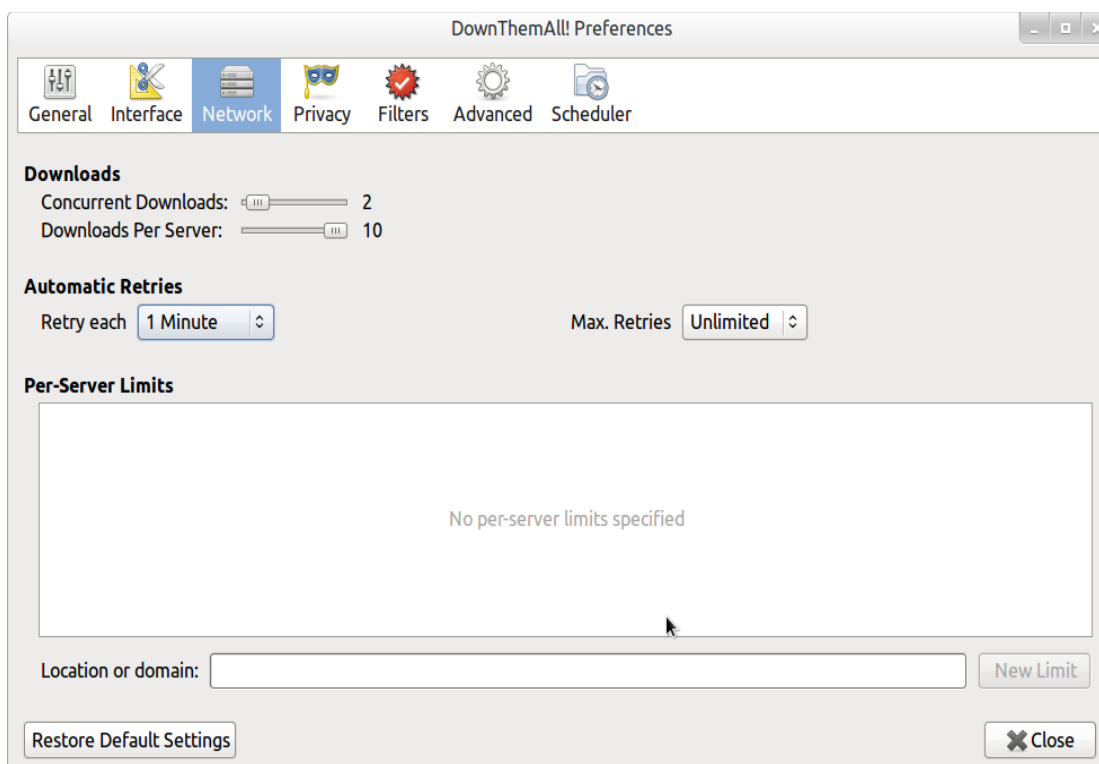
DownThemAll! Preferences

General Interface Network Privacy Filters Advanced Scheduler

Downloads
Concurrent Downloads: 2
Downloads Per Server: 10

Automatic Retries
Retry each 1 Minute
Max. Retries Unlimited

Per-Server Limits
No per-server limits specified

Location or domain:
New Limit

Restore Default Settings
Close